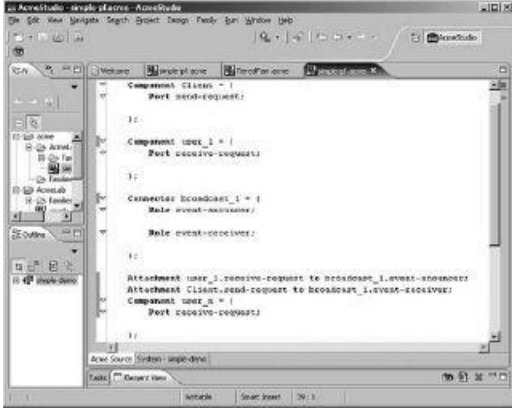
AcmeStudio - simple-pl.acme - AcmeStudio

File Edit View Navigate Search Project Design Family Run Window Help

AcmeStudio

Welcome | simple-pl.acme | TieredFam.acme | simple-pl.acme

Component Client = {
Port send-request;

};

Component user_1 = {
Port receive-request;

};

Connector broadcast_1 = {
Role event-announcer;

Role event-receiver;

};

Attachment user_1.receive-request to broadcast_1.event-anouncer;
Attachment Client.send-request to broadcast_1.event-receiver;
Component user_n = {
Port receive-request;

};

acme
AcmeL
Tar
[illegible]
Familie
AcmeLib
Familie

Outline

simple-demo

Acme Source | System - simple-demo

Tasks | Element View

Writable | Smart Insert | 39 : 1